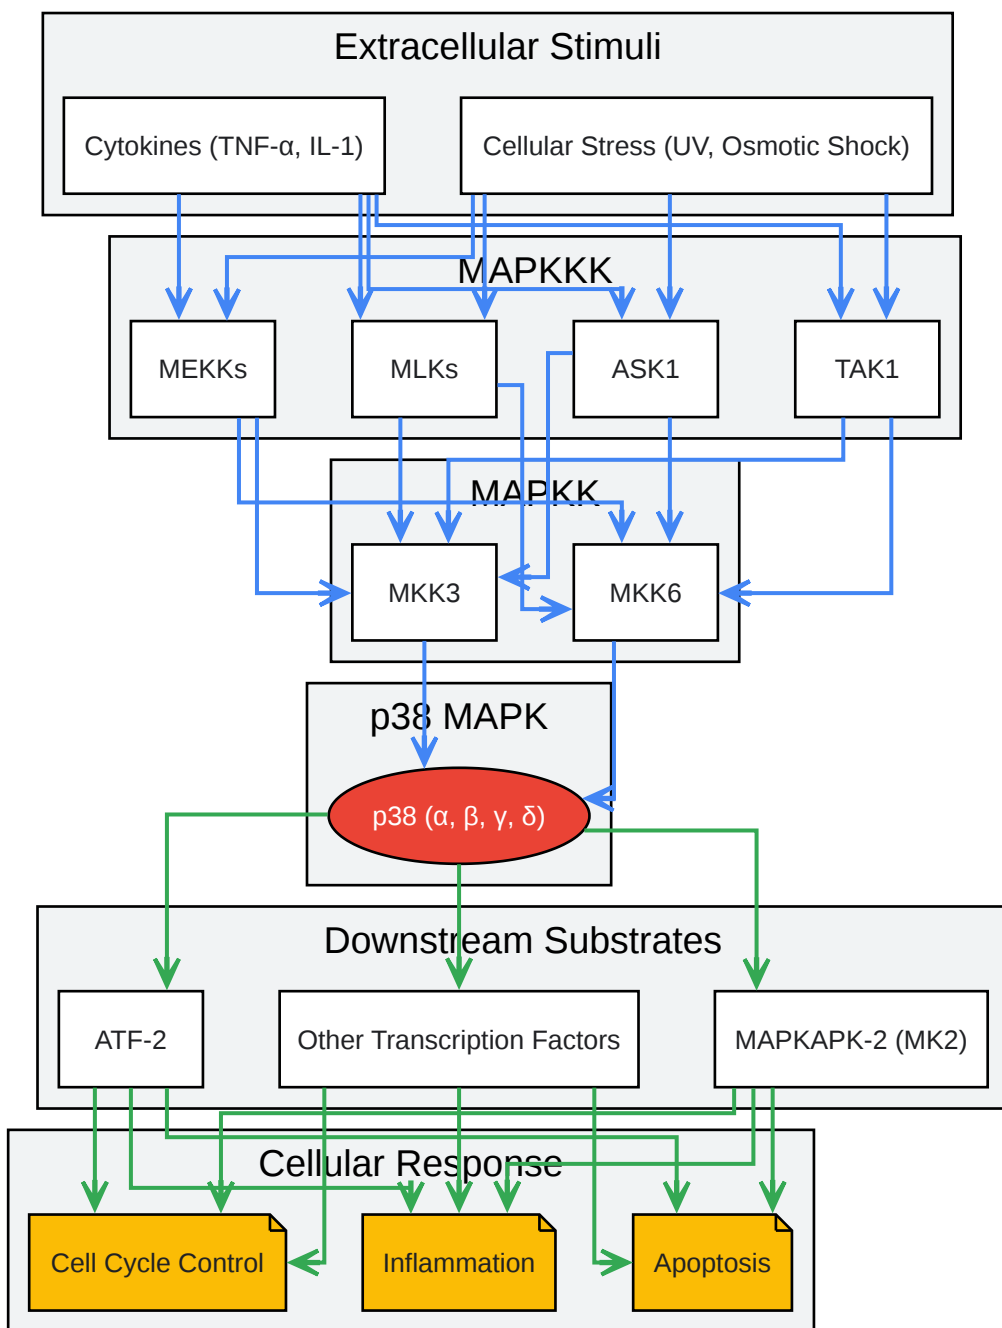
Extracellular Stimuli

Cytokines (TNF-α, IL-1)

Cellular Stress (UV, Osmotic Shock)

MAPKKK

MEKKs

MLKs

ASK1

TAK1

MAPKK

MKK3

MKK6

p38 MAPK

p38 (α, β, γ, δ)

Downstream Substrates

ATF-2

Other Transcription Factors

MAPKAPK-2 (MK2)

Cellular Response

Cell Cycle Control

Inflammation

Apoptosis